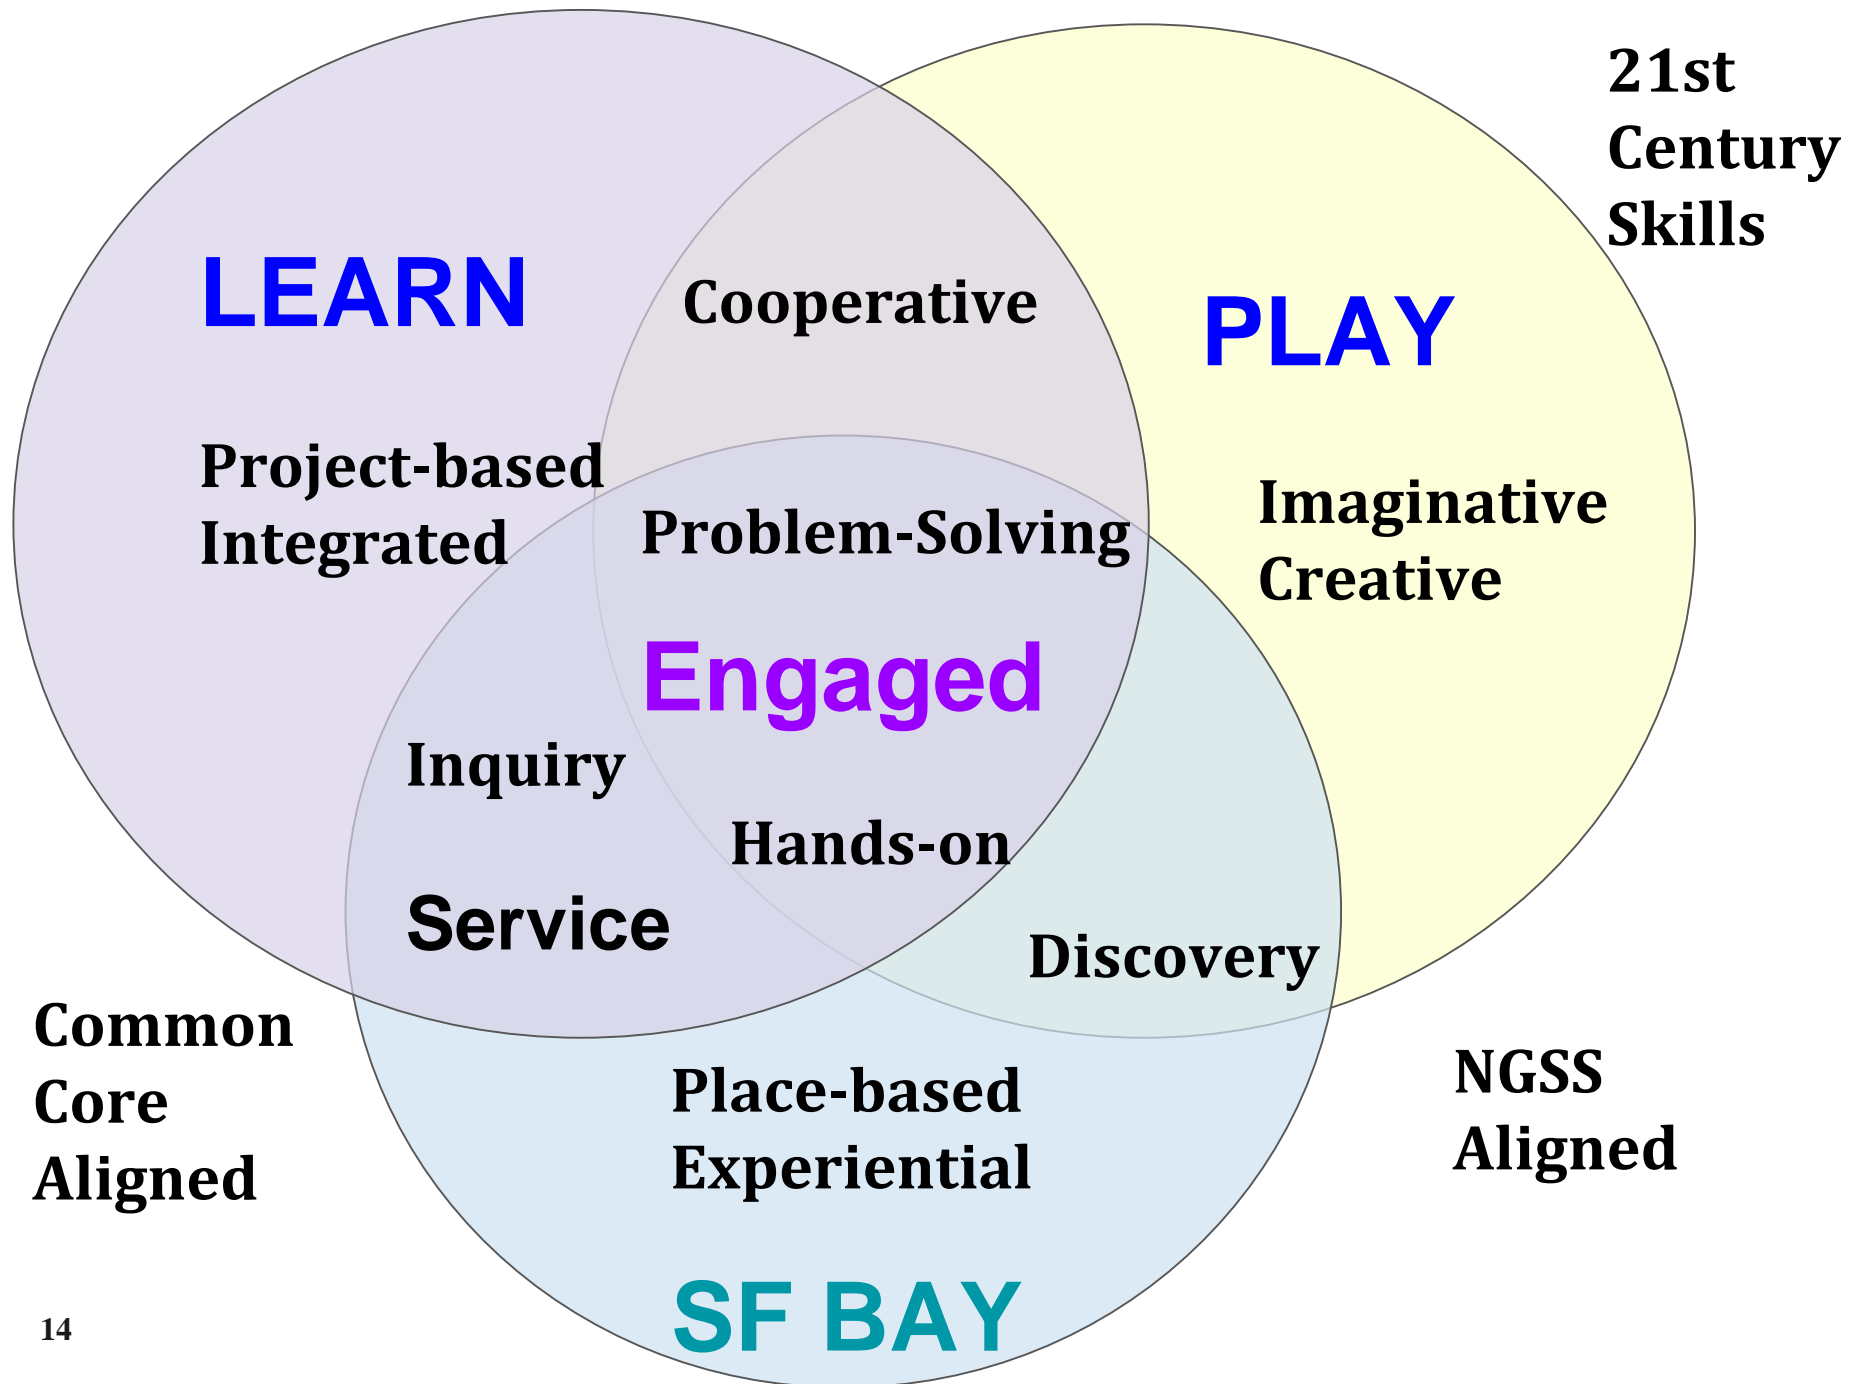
21st Century Skills

LEARN

Cooperative

PLAY

Project-based
Integrated

Problem-Solving

Imaginative
Creative

Engaged

Inquiry

Hands-on

Service

Discovery

Common Core Aligned

Place-based
Experiential

NGSS Aligned

SF BAY

14